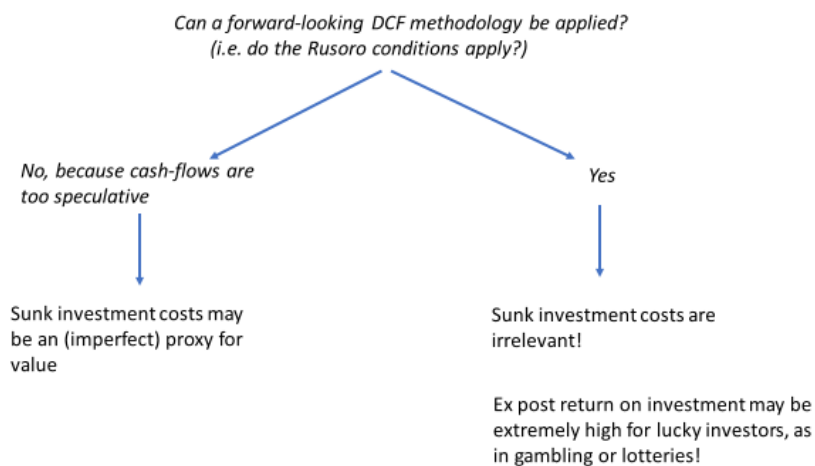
Can a forward-looking DCF methodology be applied?
(i.e. do the Rusoro conditions apply?)

No, because cash-flows are too speculative

Yes

Sunk investment costs may be an (imperfect) proxy for value

Sunk investment costs are irrelevant!

Ex post return on investment may be extremely high for lucky investors, as in gambling or lotteries!